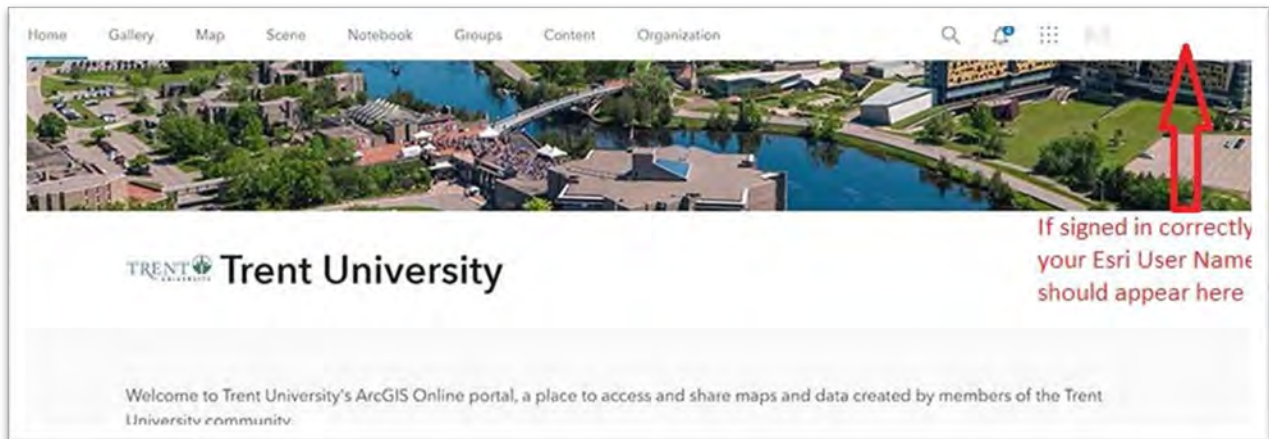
Home Gallery Map Scene Notebook Groups Content Organization

If signed in correctly your Esri User Name should appear here

TRENT UNIVERSITY Trent University

Welcome to Trent University's ArcGIS Online portal, a place to access and share maps and data created by members of the Trent University community